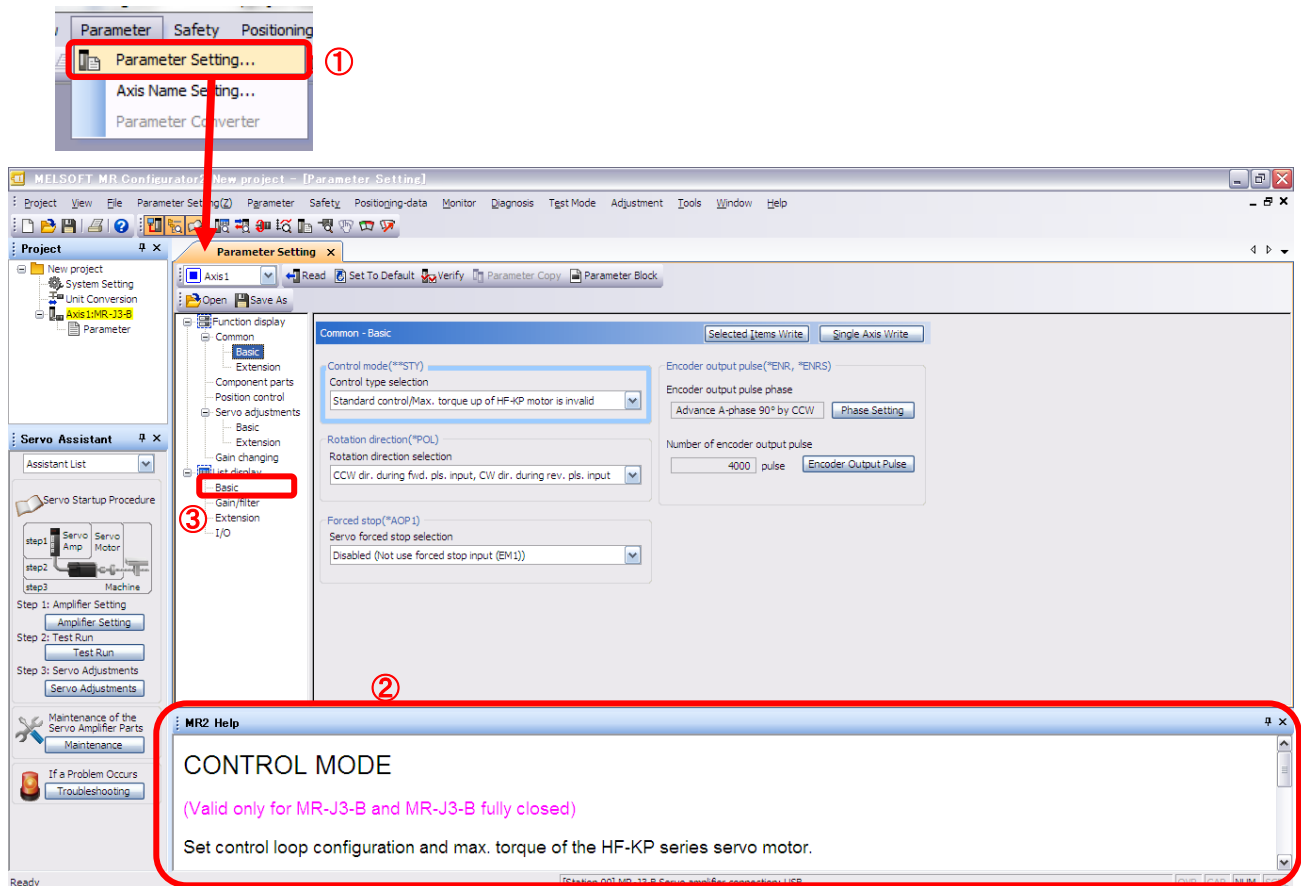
Parameter Safety Positioning
Parameter Setting...
Axis Name Setting...
Parameter Converter
①

MELSOFT MR Configurator2 New project - [Parameter Setting]

Project View File Parameter Setting(Z) Parameter Safety Positioning-data Monitor Diagnosis Test Mode Adjustment Tools Window Help

Project
New project
System Setting
Unit Conversion
Axis1:MR-J3-B
Parameter

Servo Assistant
Assistant List
Servo Startup Procedure
step1 Servo Amp Servo Motor
step2
step3 Machine
Step 1: Amplifier Setting
Amplifier Setting
Step 2: Test Run
Test Run
Step 3: Servo Adjustments
Servo Adjustments
Maintenance of the Servo Amplifier Parts
Maintenance
If a Problem Occurs
Troubleshooting

Parameter Setting ×
Axis1 Read Set To Default Verify Parameter Copy Parameter Block
Open Save As

Function display
Common
Basic
Extension
Component parts
Position control
Servo adjustments
Basic
Extension
Gain changing
List display
Basic
Gain/filter
Extension
I/O
③

Common - Basic
Selected Items Write Single Axis Write

Control mode(**STY)
Control type selection
Standard control/Max. torque up of HF-KP motor is invalid

Rotation direction(*POL)
Rotation direction selection
CCW dir. during fwd. pls. input, CW dir. during rev. pls. input

Forced stop(*AOP1)
Servo forced stop selection
Disabled (Not use forced stop input (EM1))

Encoder output pulse(*ENR, *ENRS)
Encoder output pulse phase
Advance A-phase 90° by CCW Phase Setting
Number of encoder output pulse
4000 pulse Encoder Output Pulse

②
MR2 Help
CONTROL MODE
(Valid only for MR-J3-B and MR-J3-B fully closed)
Set control loop configuration and max. torque of the HF-KP series servo motor.

Ready
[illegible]